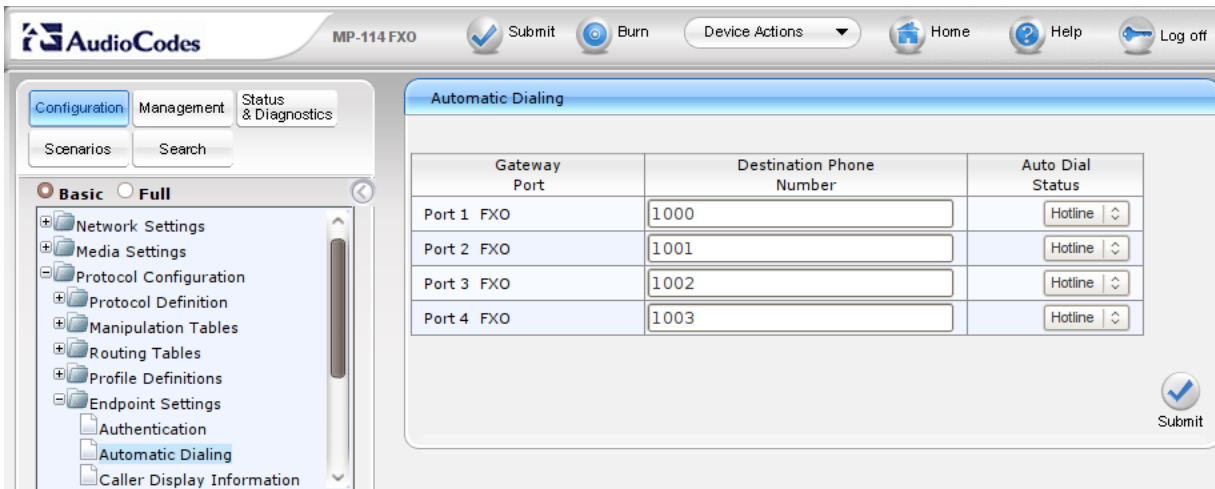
AudioCodes MP-114 FXO Submit Burn Device Actions Home Help Log off

Configuration Management Status & Diagnostics
Scenarios Search
Basic Full

Network Settings
Media Settings
Protocol Configuration
Protocol Definition
Manipulation Tables
Routing Tables
Profile Definitions
Endpoint Settings
Authentication
Automatic Dialing
Caller Display Information

Automatic Dialing

| Gateway Port | Destination Phone Number | Auto Dial Status |
|---|---|---|
| Port 1 FXO | 1000 | Hotline |
| Port 2 FXO | 1001 | Hotline |
| Port 3 FXO | 1002 | Hotline |
| Port 4 FXO | 1003 | Hotline |

Submit